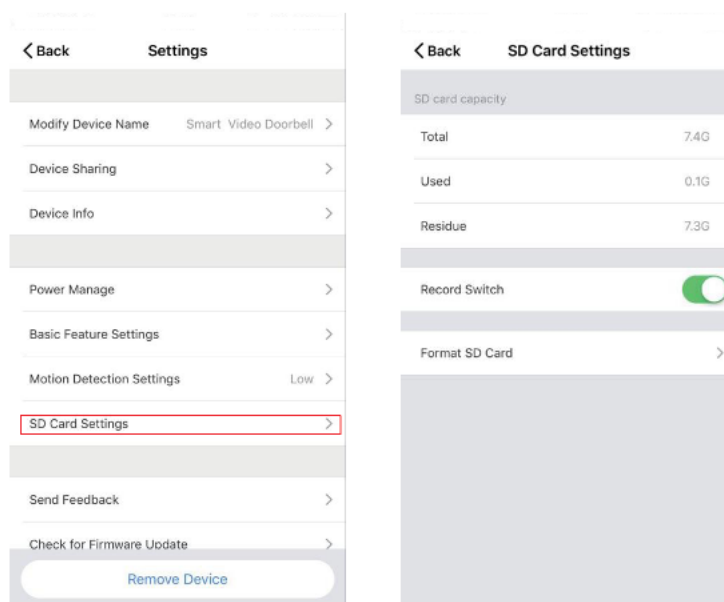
< Back Settings

Modify Device Name Smart Video Doorbell >

Device Sharing >

Device Info >

Power Manage >

Basic Feature Settings >

Motion Detection Settings Low >

SD Card Settings >

Send Feedback >

Check for Firmware Update >

Remove Device

< Back SD Card Settings

SD card capacity

Total 7.4G

Used 0.1G

Residue 7.3G

Record Switch

Format SD Card >